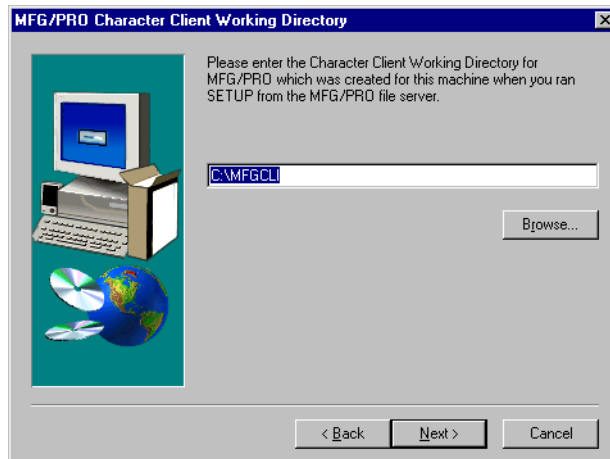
MFG/PRO Character Client Working Directory

Please enter the Character Client Working Directory for MFG/PRO which was created for this machine when you ran SETUP from the MFG/PRO file server.

C:\MFGCLI

Browse...

< Back

Next >

Cancel